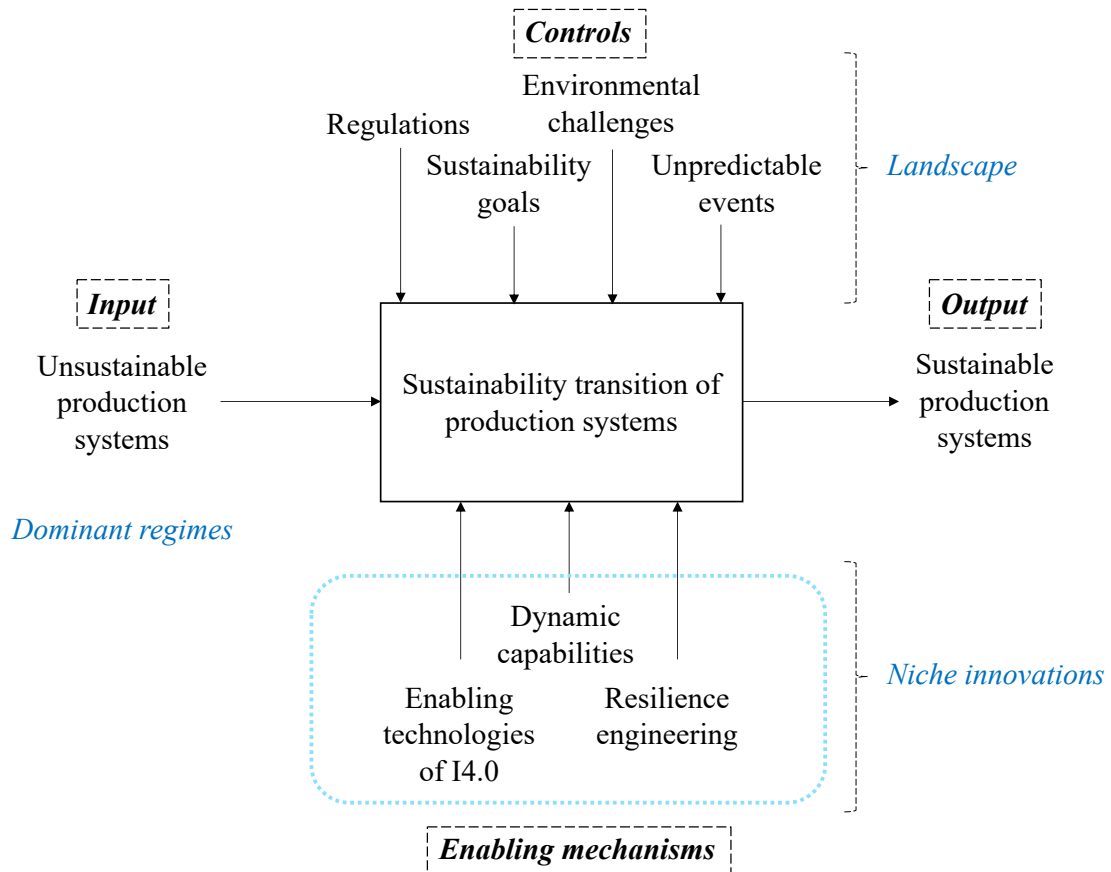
Controls

Environmental challenges

Regulations

Sustainability goals

Unpredictable events

Landscape

Input

Output

Unsustainable production systems

Sustainability transition of production systems

Sustainable production systems

Dominant regimes

Dynamic capabilities

Enabling technologies of I4.0

Resilience engineering

Niche innovations

Enabling mechanisms